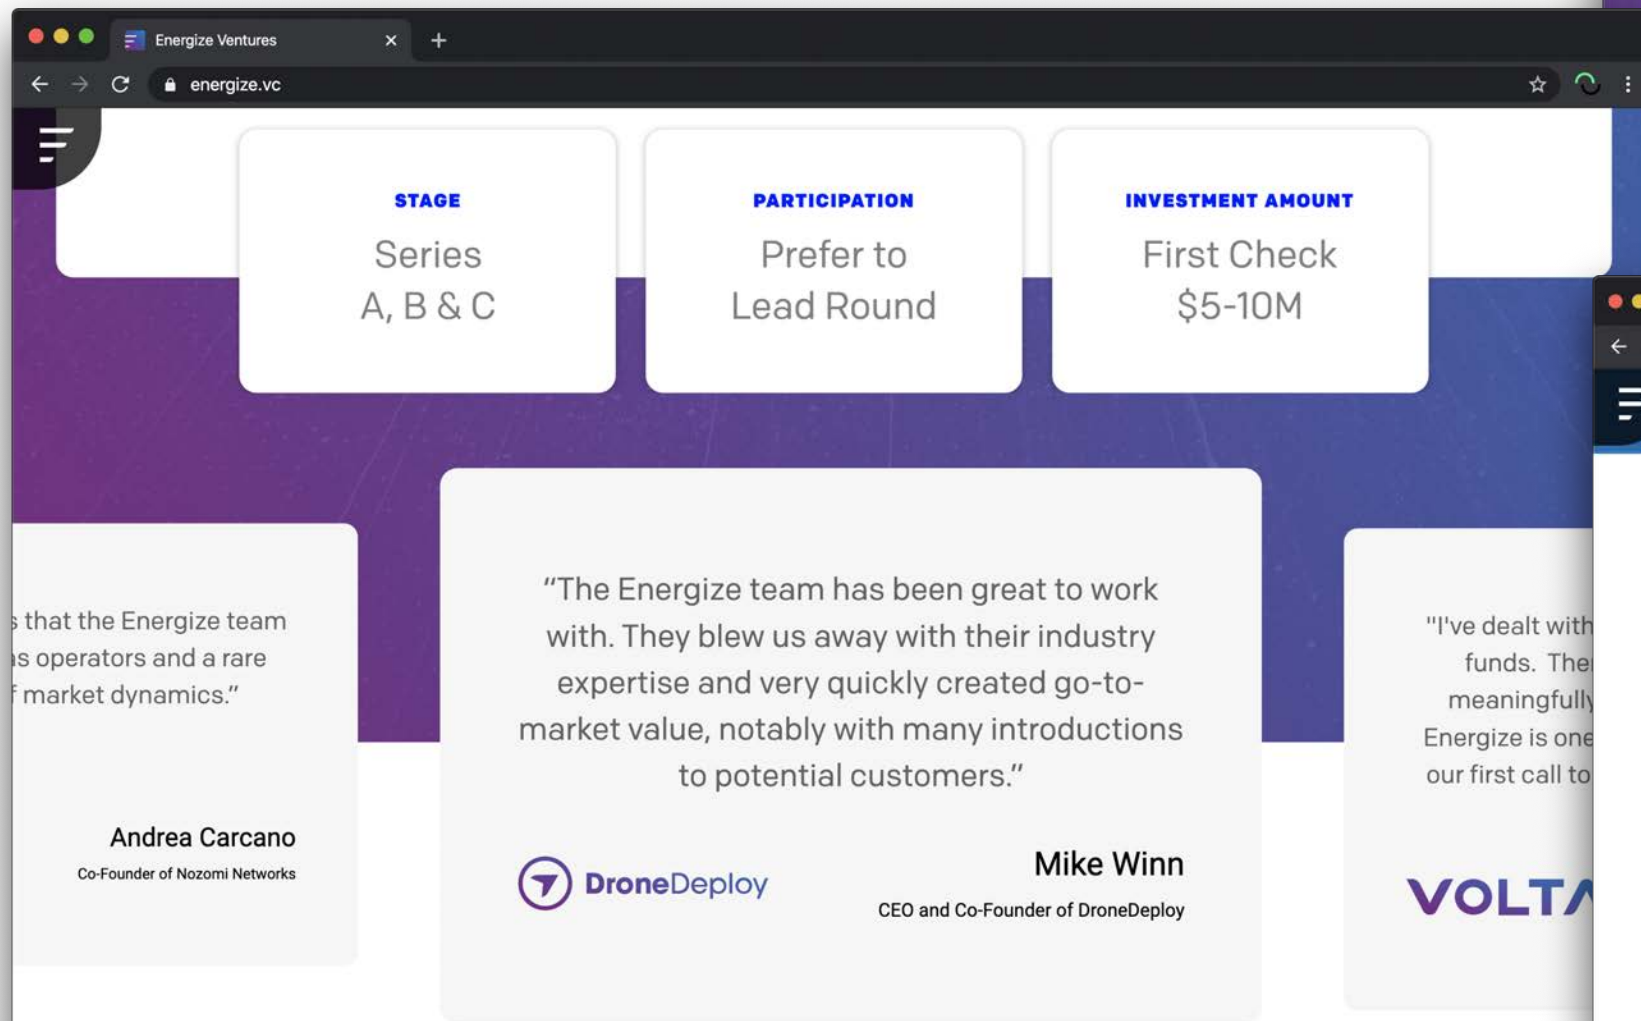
Energize Ventures

energize.vc

STAGE
Series A, B & C

PARTICIPATION
Prefer to Lead Round

INVESTMENT AMOUNT
First Check $5-10M

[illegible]s that the Energize team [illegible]as operators and a rare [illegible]f market dynamics."

Andrea Carcano
Co-Founder of Nozomi Networks

"The Energize team has been great to work with. They blew us away with their industry expertise and very quickly created go-to-market value, notably with many introductions to potential customers."

DroneDeploy

Mike Winn
CEO and Co-Founder of DroneDeploy

"I've dealt with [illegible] funds. The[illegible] meaningfully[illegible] Energize is one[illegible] our first call to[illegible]

VOLTA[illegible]